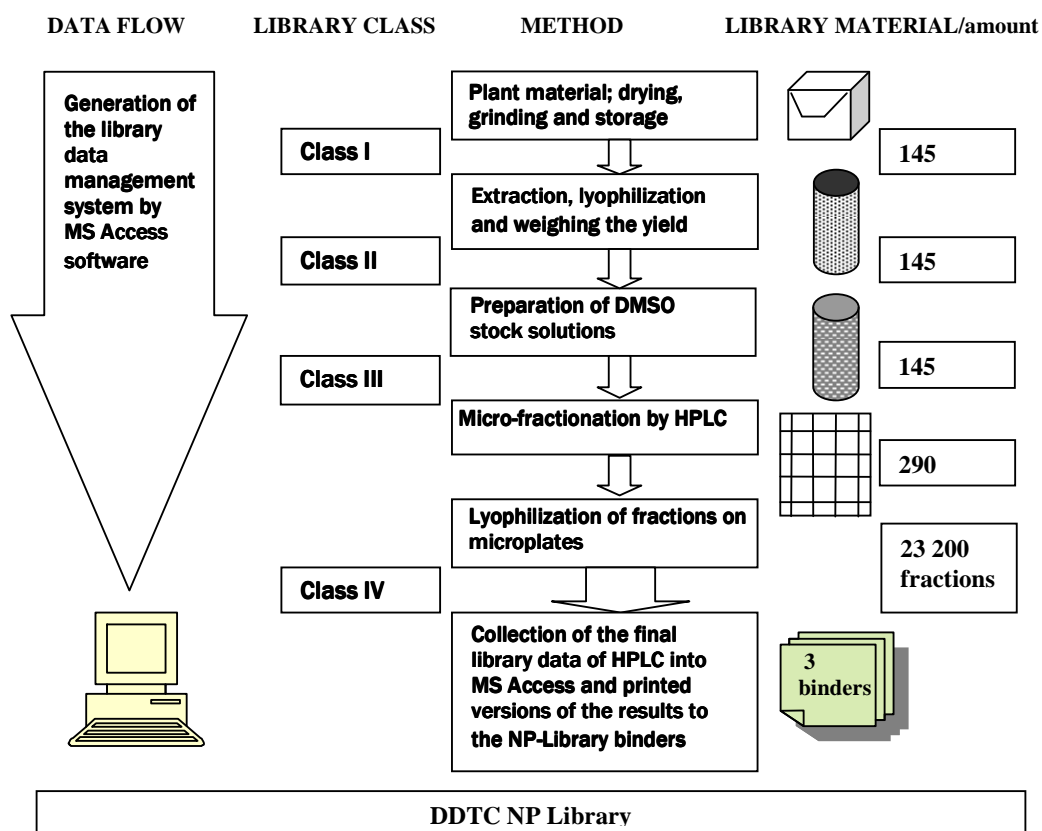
DATA FLOW | LIBRARY CLASS | METHOD | LIBRARY MATERIAL/amount

Generation of the library data management system by MS Access software

Plant material; drying, grinding and storage

Class I

145

Extraction, lyophilization and weighing the yield

Class II

145

Preparation of DMSO stock solutions

Class III

145

Micro-fractionation by HPLC

290

Lyophilization of fractions on microplates

23 200 fractions

Class IV

Collection of the final library data of HPLC into MS Access and printed versions of the results to the NP-Library binders

3 binders

DDTC NP Library